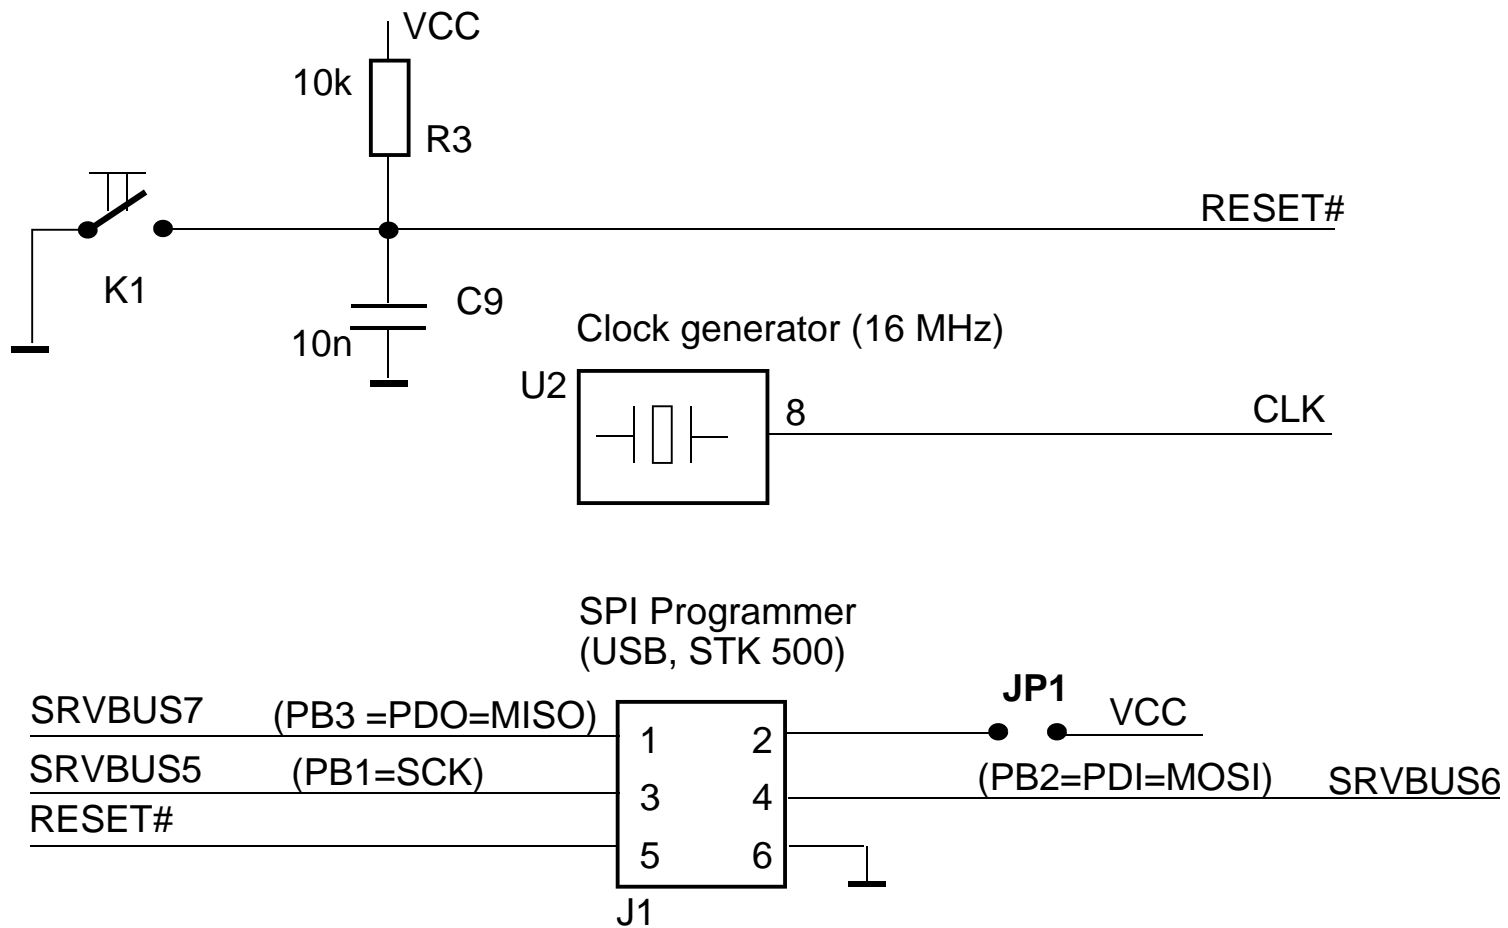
VCC

10k

R3

RESET#

K1

C9

10n

Clock generator (16 MHz)

U2

8

CLK

SPI Programmer
(USB, STK 500)

JP1

SRVBUS7

(PB3 =PDO=MISO)

1

2

VCC

SRVBUS5

(PB1=SCK)

3

4

(PB2=PDI=MOSI)

SRVBUS6

RESET#

5

6

J1